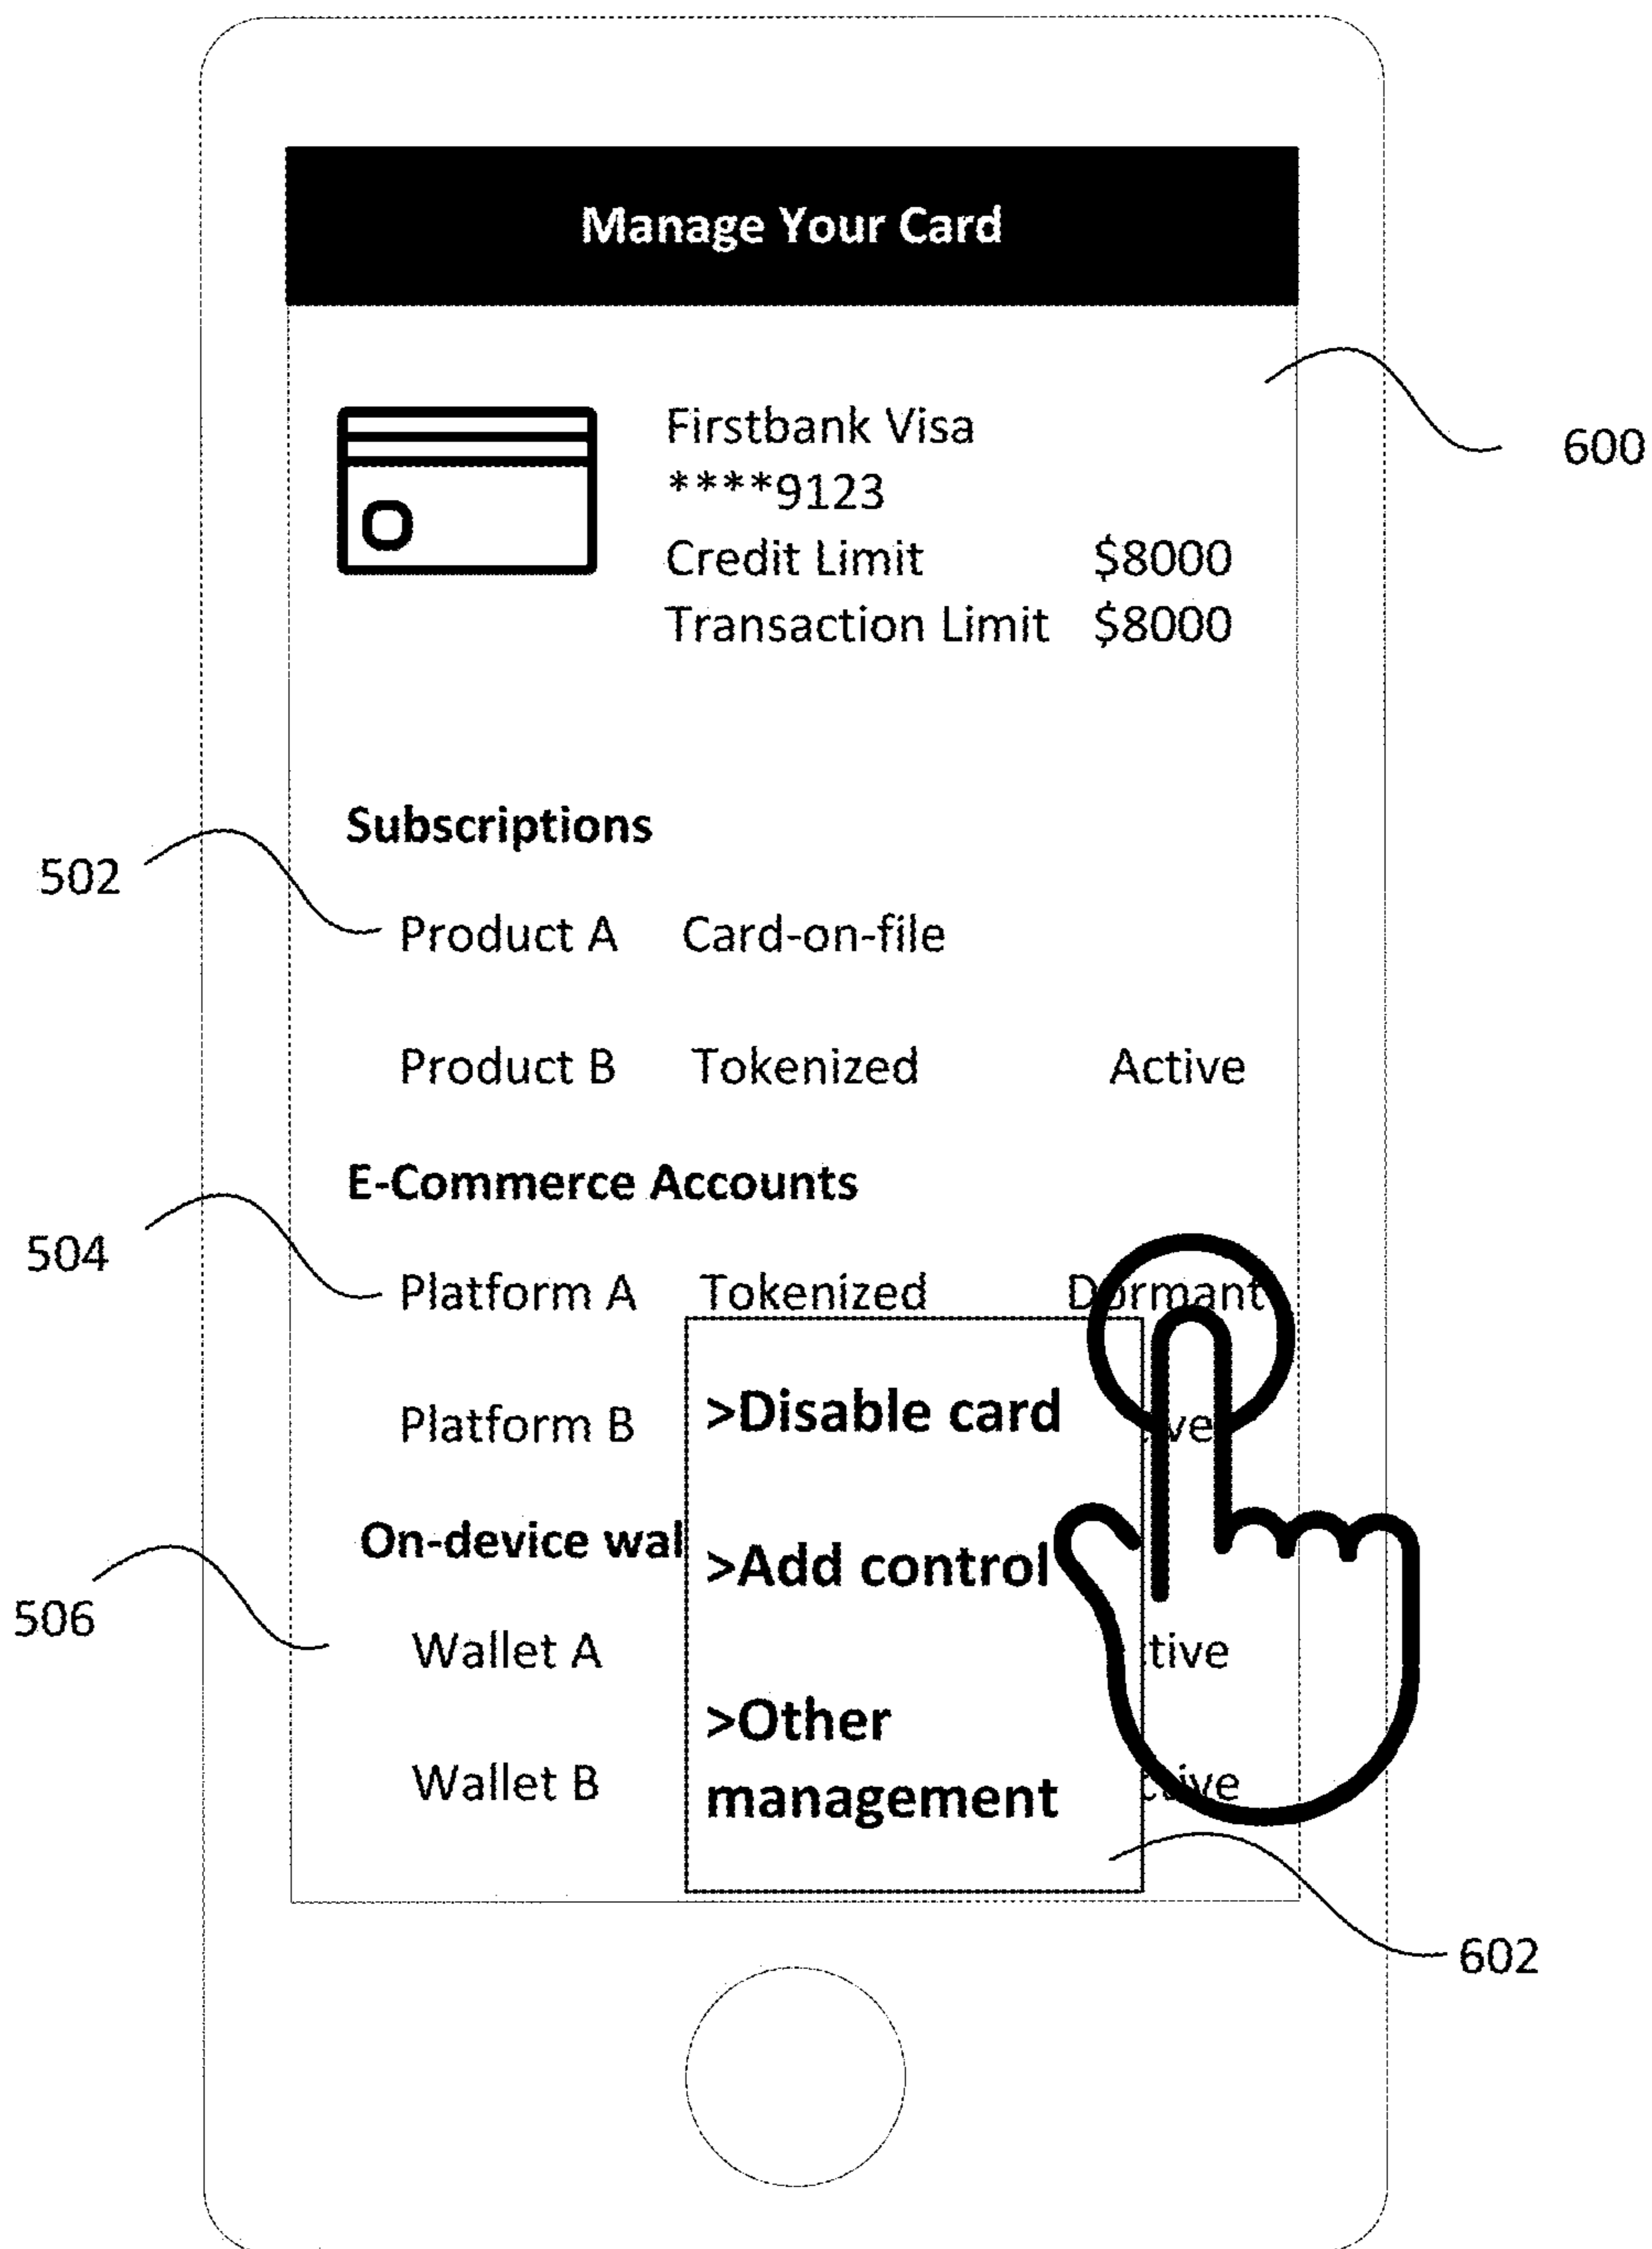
Manage Your Card

Firstbank Visa
****9123
Credit Limit $8000
Transaction Limit $8000

600

Subscriptions

502

Product A Card-on-file

Product B Tokenized Active

E-Commerce Accounts

504

Platform A Tokenized Dormant

Platform B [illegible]ve

On-device wal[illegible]

506

Wallet A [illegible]tive

Wallet B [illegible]tive

>Disable card

>Add control

>Other management

602